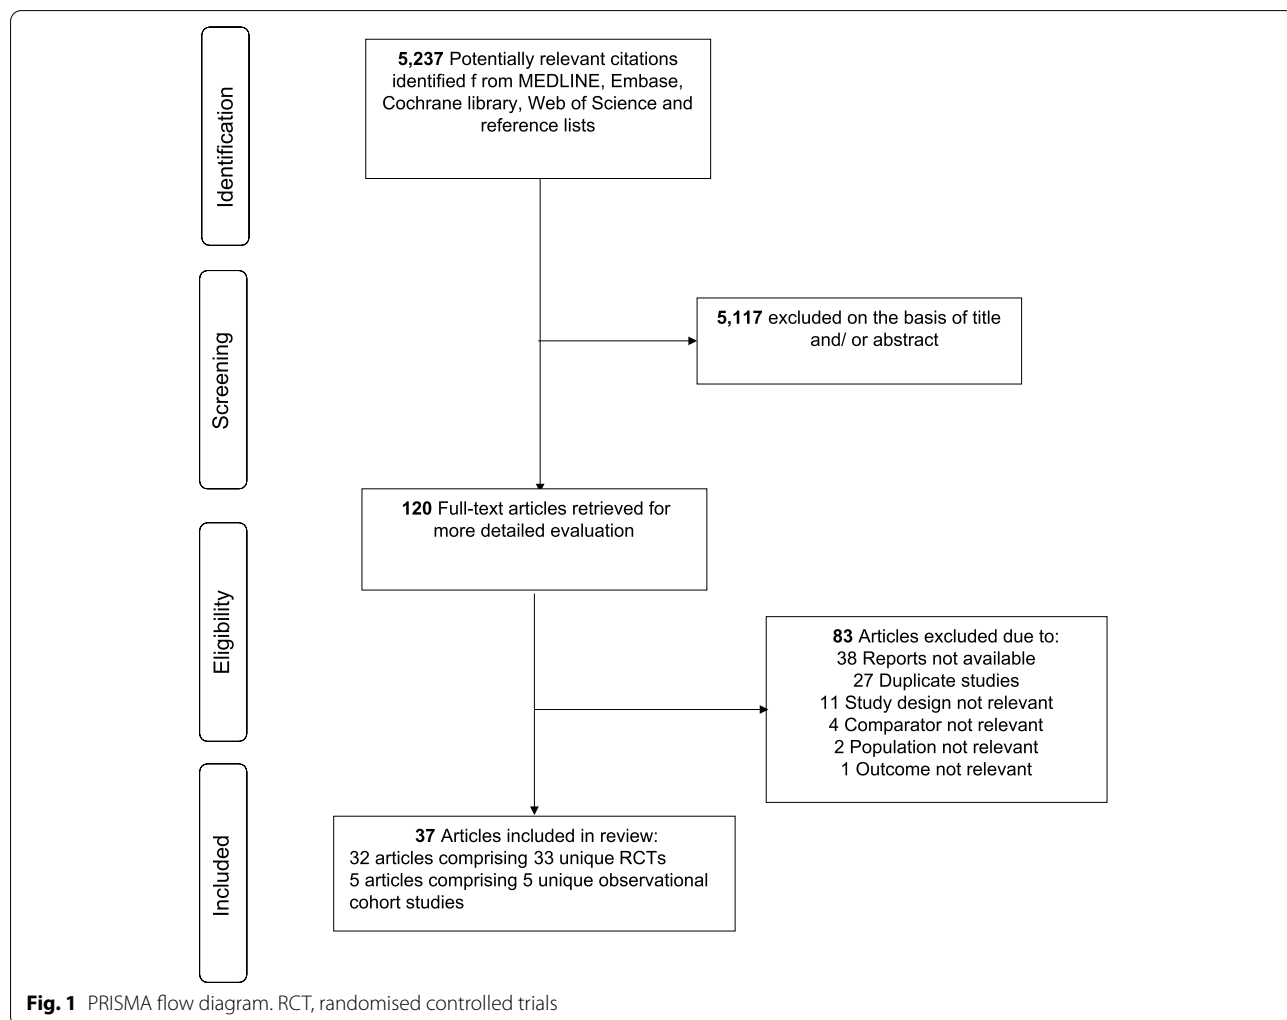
Identification

5,237 Potentially relevant citations identified f rom MEDLINE, Embase, Cochrane library, Web of Science and reference lists

Screening

5,117 excluded on the basis of title and/ or abstract

Eligibility

120 Full-text articles retrieved for more detailed evaluation

83 Articles excluded due to:
38 Reports not available
27 Duplicate studies
11 Study design not relevant
4 Comparator not relevant
2 Population not relevant
1 Outcome not relevant

Included

37 Articles included in review:
32 articles comprising 33 unique RCTs
5 articles comprising 5 unique observational cohort studies

Fig. 1 PRISMA flow diagram. RCT, randomised controlled trials